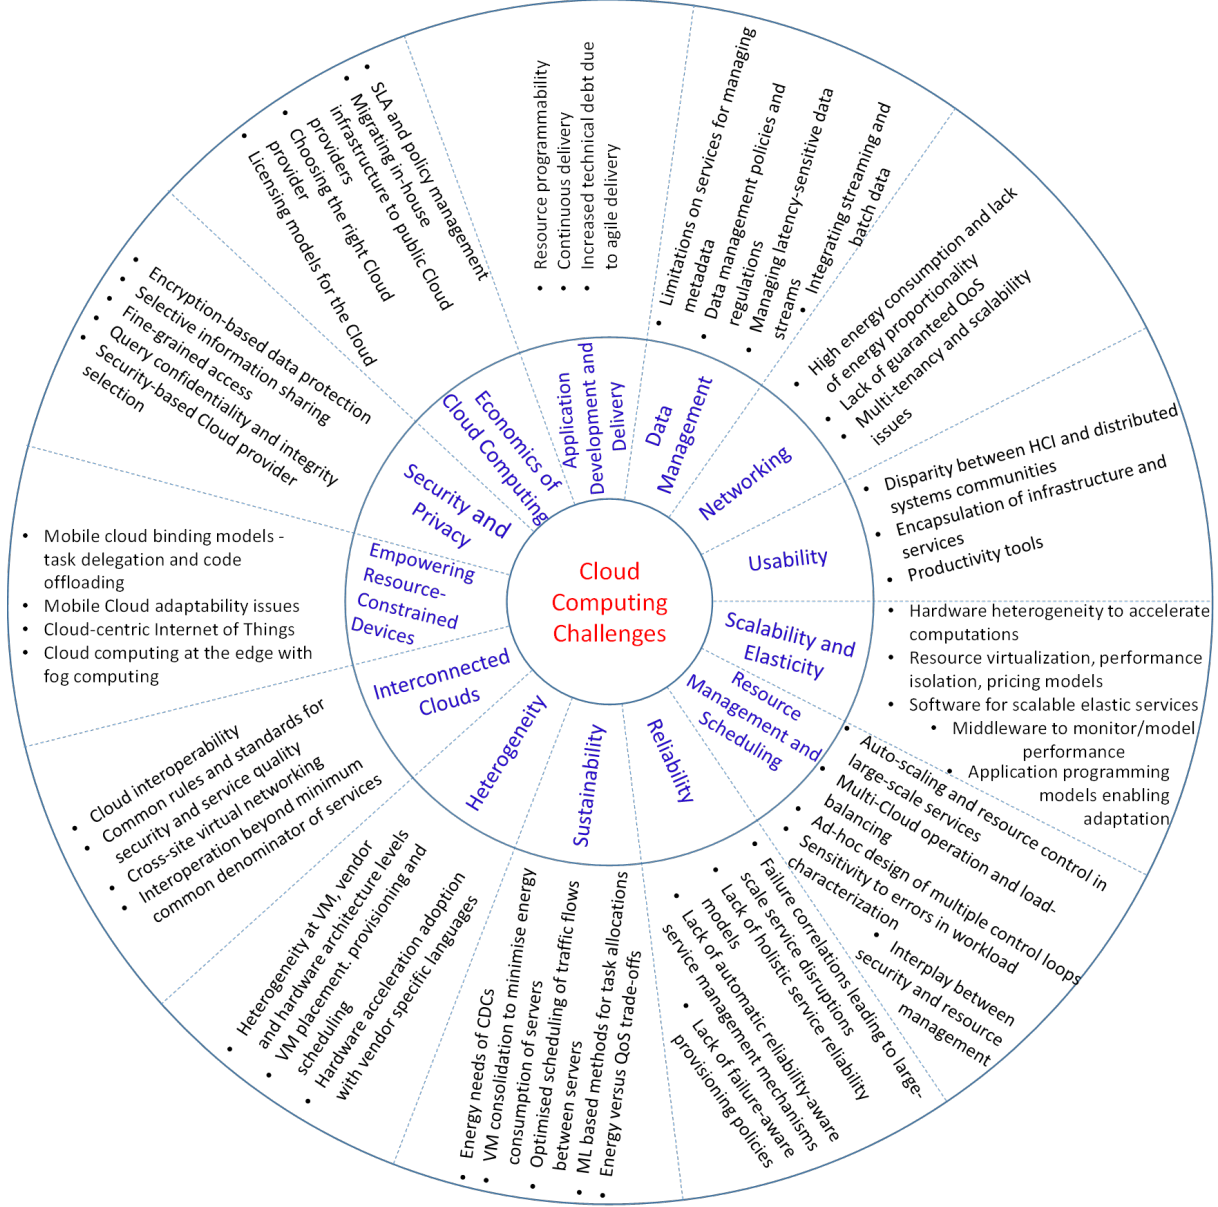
Cloud Computing Challenges

Application Development and Delivery
- Resource programmability
- Continuous delivery
- Increased technical debt due to agile delivery

Data Management
- Limitations on services for managing metadata
- Data management policies and regulations
- Managing latency-sensitive data streams
- Integrating streaming and batch data

Networking
- High energy consumption and lack of energy proportionality
- Lack of guaranteed QoS
- Multi-tenancy and scalability issues

Usability
- Disparity between HCI and distributed systems communities
- Encapsulation of infrastructure and services
- Productivity tools

Scalability and Elasticity
- Hardware heterogeneity to accelerate computations
- Resource virtualization, performance isolation, pricing models
- Software for scalable elastic services
  - Middleware to monitor/model performance
  - Application programming models enabling adaptation

Resource Management and Scheduling
- Auto-scaling and resource control in large-scale services
- Multi-Cloud operation and load-balancing
- Ad-hoc design of multiple control loops
- Sensitivity to errors in workload characterization
- Interplay between security and resource management

Reliability
- Failure correlations leading to large-scale service disruptions
- Lack of holistic service reliability models
- Lack of automatic reliability-aware service management mechanisms
- Lack of failure-aware provisioning policies

Sustainability
- Energy needs of CDCs
- VM consolidation to minimise energy consumption of servers
- Optimised scheduling of traffic flows between servers
- ML based methods for task allocations
- Energy versus QoS trade-offs

Heterogeneity
- Heterogeneity at VM, vendor and hardware architecture levels
- VM placement, provisioning and scheduling
- Hardware acceleration adoption with vendor specific languages

Interconnected Clouds
- Cloud interoperability
- Common rules and standards for security and service quality
- Cross-site virtual networking
- Interoperation beyond minimum common denominator of services

Empowering Resource-Constrained Devices
- Mobile cloud binding models - task delegation and code offloading
- Mobile Cloud adaptability issues
- Cloud-centric Internet of Things
- Cloud computing at the edge with fog computing

Security and Privacy
- Encryption-based data protection
- Selective information sharing
- Fine-grained access
- Query confidentiality and integrity
- Security-based Cloud provider selection

Economics of Cloud Computing
- SLA and policy management
- Migrating in-house infrastructure to public Cloud providers
- Choosing the right Cloud provider
- Licensing models for the Cloud